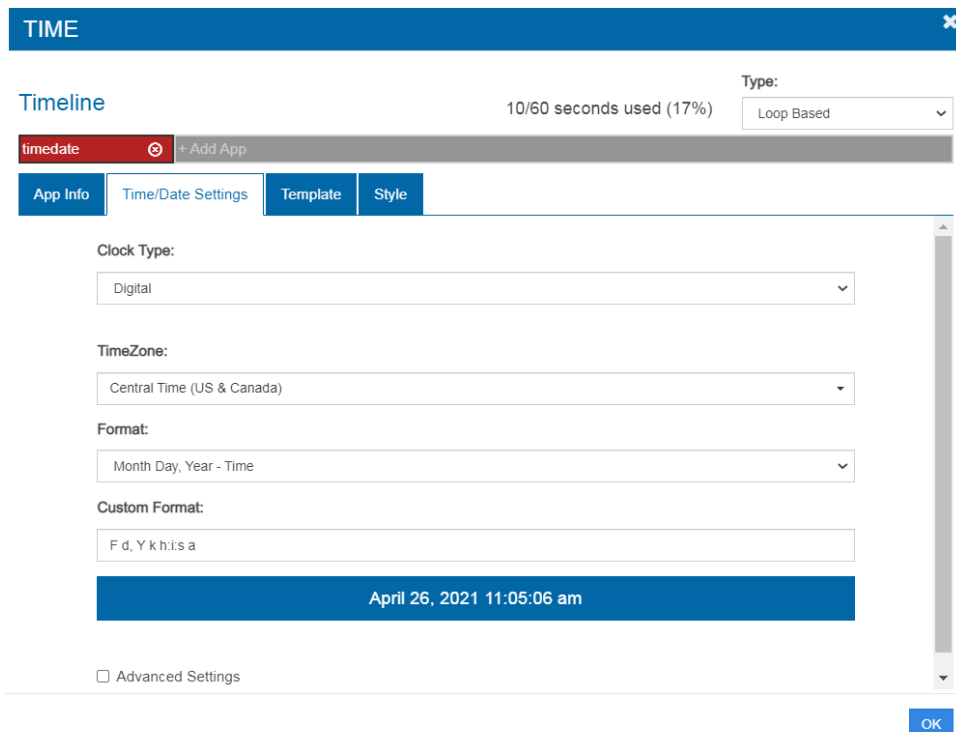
TIME

Timeline

10/60 seconds used (17%)

Type:

Loop Based

timedate

+ Add App

App Info

Time/Date Settings

Template

Style

Clock Type:

Digital

TimeZone:

Central Time (US & Canada)

Format:

Month Day, Year - Time

Custom Format:

F d, Y k h:i:s a

April 26, 2021 11:05:06 am

Advanced Settings

OK